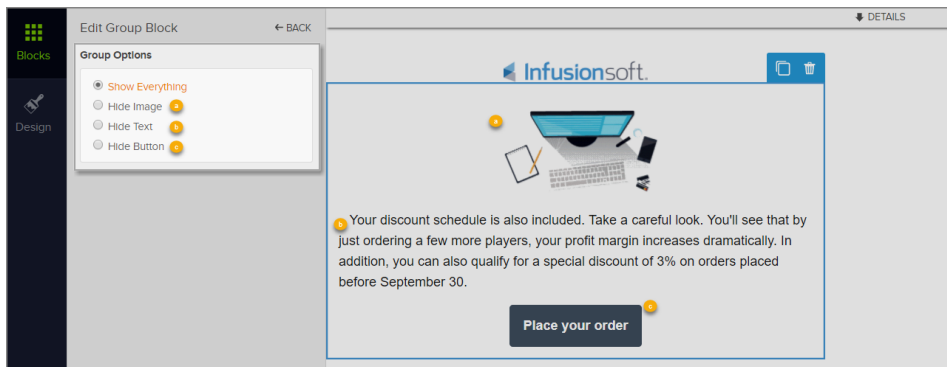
Blocks

Design

Edit Group Block

← BACK

Group Options

Show Everything

Hide Image a

Hide Text b

Hide Button c

DETAILS

Infusionsoft.

a

b Your discount schedule is also included. Take a careful look. You'll see that by just ordering a few more players, your profit margin increases dramatically. In addition, you can also qualify for a special discount of 3% on orders placed before September 30.

Place your order c